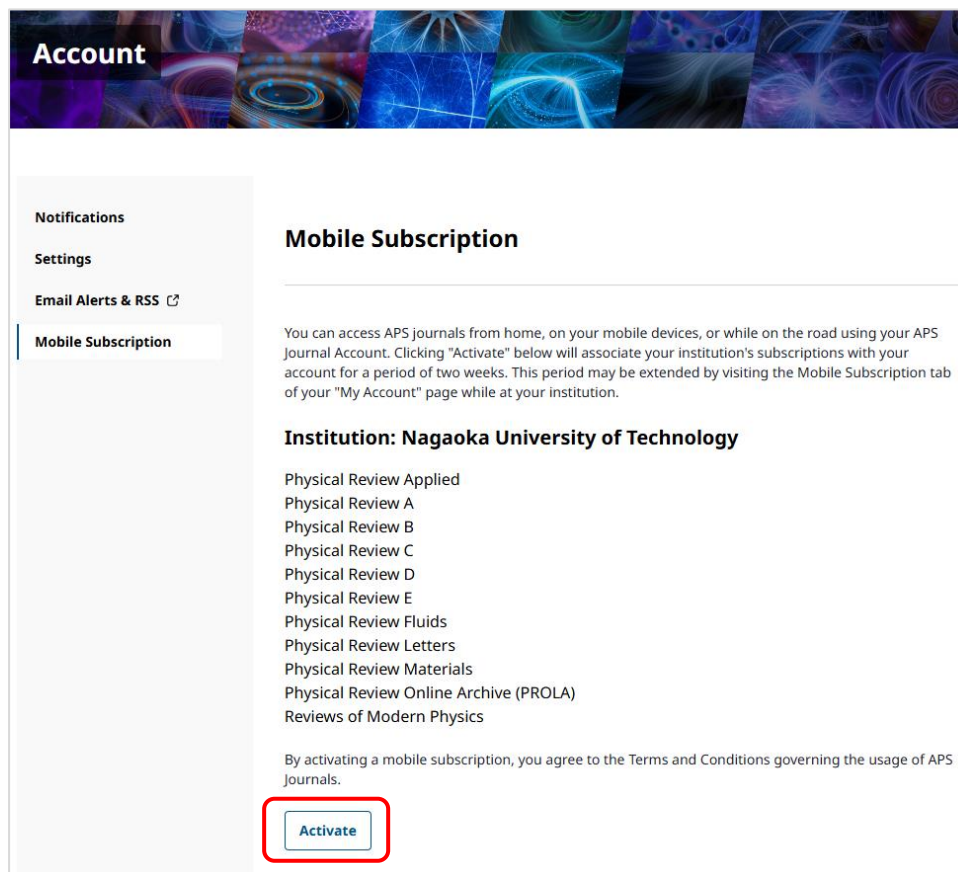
Account

Notifications

Settings

Email Alerts & RSS

Mobile Subscription

Mobile Subscription

You can access APS journals from home, on your mobile devices, or while on the road using your APS Journal Account. Clicking "Activate" below will associate your institution's subscriptions with your account for a period of two weeks. This period may be extended by visiting the Mobile Subscription tab of your "My Account" page while at your institution.

Institution: Nagaoka University of Technology

Physical Review Applied
Physical Review A
Physical Review B
Physical Review C
Physical Review D
Physical Review E
Physical Review Fluids
Physical Review Letters
Physical Review Materials
Physical Review Online Archive (PROLA)
Reviews of Modern Physics

By activating a mobile subscription, you agree to the Terms and Conditions governing the usage of APS Journals.

Activate